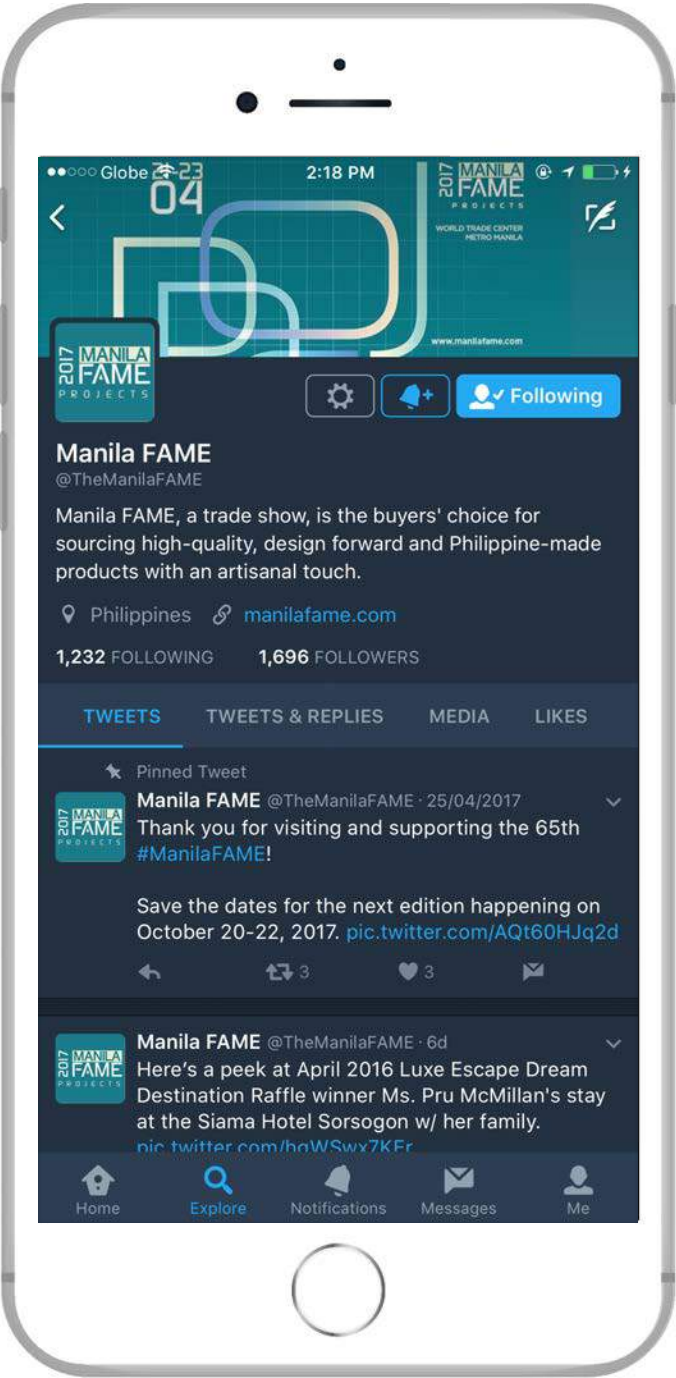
●●○○○ Globe 23 04 2:18 PM

2017 MANILA FAME PROJECTS

WORLD TRADE CENTER METRO MANILA

www.manilafame.com

2017 MANILA FAME PROJECTS

Following

Manila FAME
@TheManilaFAME

Manila FAME, a trade show, is the buyers' choice for sourcing high-quality, design forward and Philippine-made products with an artisanal touch.

Philippines manilafame.com

1,232 FOLLOWING 1,696 FOLLOWERS

TWEETS TWEETS & REPLIES MEDIA LIKES

Pinned Tweet

Manila FAME @TheManilaFAME · 25/04/2017
Thank you for visiting and supporting the 65th #ManilaFAME!

Save the dates for the next edition happening on October 20-22, 2017. pic.twitter.com/AQt60HJq2d

3 3

Manila FAME @TheManilaFAME · 6d
Here's a peek at April 2016 Luxe Escape Dream Destination Raffle winner Ms. Pru McMillan's stay at the Siama Hotel Sorsogon w/ her family. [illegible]

Home Explore Notifications Messages Me